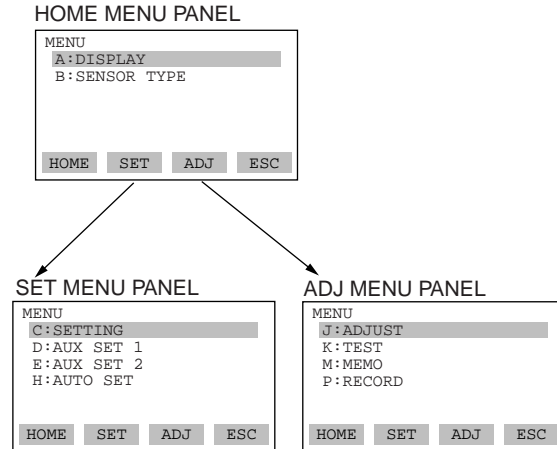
HOME MENU PANEL

MENU
A:DISPLAY
B:SENSOR TYPE

HOME SET ADJ ESC

SET MENU PANEL

MENU
C:SETTING
D:AUX SET 1
E:AUX SET 2
H:AUTO SET

HOME SET ADJ ESC

ADJ MENU PANEL

MENU
J:ADJUST
K:TEST
M:MEMO
P:RECORD

HOME SET ADJ ESC